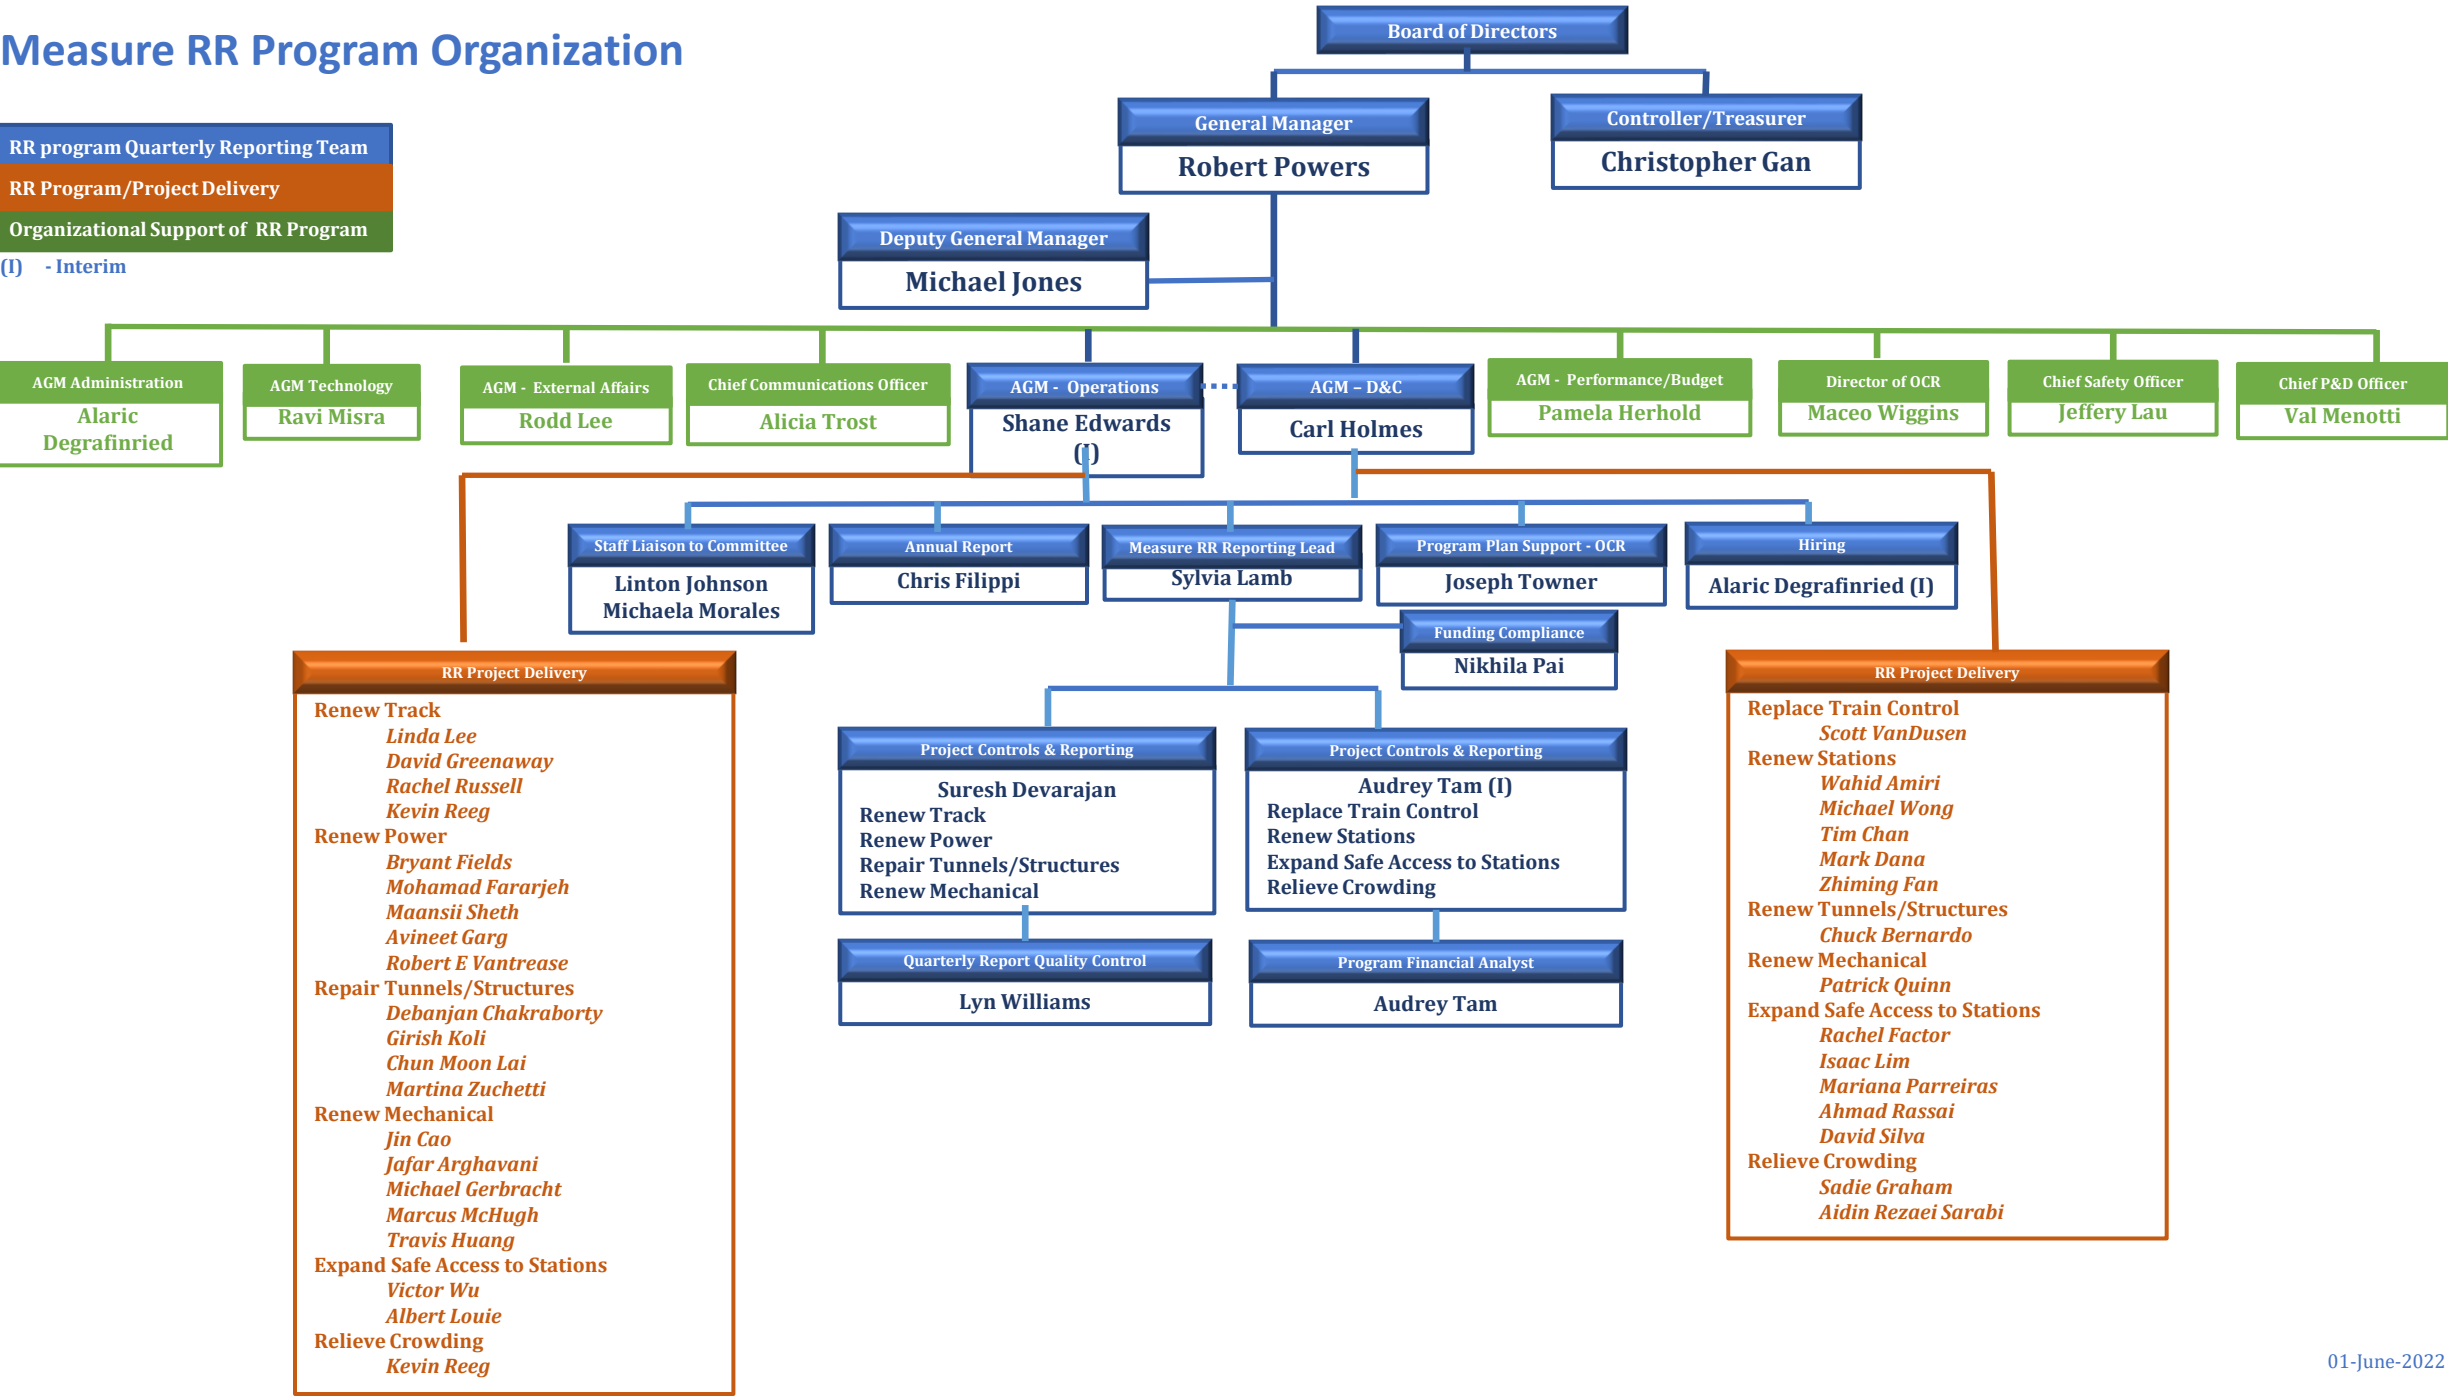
Measure RR Program Organization

RR program Quarterly Reporting Team
RR Program/Project Delivery
Organizational Support of RR Program
(I) - Interim

Board of Directors

General Manager
Robert Powers

Controller/Treasurer
Christopher Gan

Deputy General Manager
Michael Jones

AGM Administration
Alaric Degrafinried

AGM Technology
Ravi Misra

AGM - External Affairs
Rodd Lee

Chief Communications Officer
Alicia Trost

AGM - Operations
Shane Edwards (I)

AGM – D&C
Carl Holmes

AGM - Performance/Budget
Pamela Herhold

Director of OCR
Maceo Wiggins

Chief Safety Officer
Jeffery Lau

Chief P&D Officer
Val Menotti

Staff Liaison to Committee
Linton Johnson
Michaela Morales

Annual Report
Chris Filippi

Measure RR Reporting Lead
Sylvia Lamb

Program Plan Support - OCR
Joseph Towner

Hiring
Alaric Degrafinried (I)

Funding Compliance
Nikhila Pai

RR Project Delivery
Renew Track
Linda Lee
David Greenaway
Rachel Russell
Kevin Reeg
Renew Power
Bryant Fields
Mohamad Fararjeh
Maansii Sheth
Avineet Garg
Robert E Vantrease
Repair Tunnels/Structures
Debanjan Chakraborty
Girish Koli
Chun Moon Lai
Martina Zuchetti
Renew Mechanical
Jin Cao
Jafar Arghavani
Michael Gerbracht
Marcus McHugh
Travis Huang
Expand Safe Access to Stations
Victor Wu
Albert Louie
Relieve Crowding
Kevin Reeg

Project Controls & Reporting
Suresh Devarajan
Renew Track
Renew Power
Repair Tunnels/Structures
Renew Mechanical

Project Controls & Reporting
Audrey Tam (I)
Replace Train Control
Renew Stations
Expand Safe Access to Stations
Relieve Crowding

Quarterly Report Quality Control
Lyn Williams

Program Financial Analyst
Audrey Tam

RR Project Delivery
Replace Train Control
Scott VanDusen
Renew Stations
Wahid Amiri
Michael Wong
Tim Chan
Mark Dana
Zhiming Fan
Renew Tunnels/Structures
Chuck Bernardo
Renew Mechanical
Patrick Quinn
Expand Safe Access to Stations
Rachel Factor
Isaac Lim
Mariana Parreiras
Ahmad Rassai
David Silva
Relieve Crowding
Sadie Graham
Aidin Rezaei Sarabi

01-June-2022